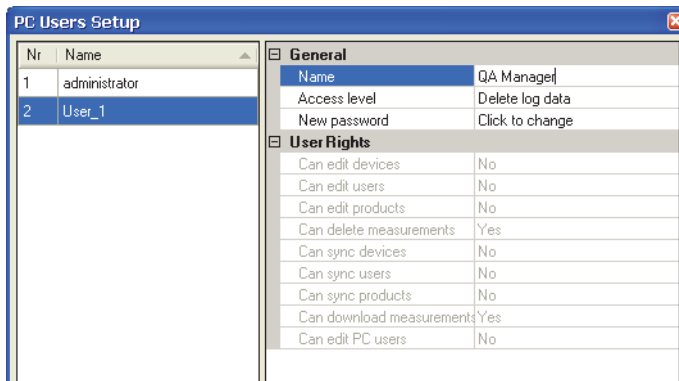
PC Users Setup

| Nr | Name |
|---|---|
| 1 | administrator |
| 2 | User_1 |

⊟ General

| | |
|---|---|
| Name | QA Manager |
| Access level | Delete log data |
| New password | Click to change |

⊟ User Rights

| | |
|---|---|
| Can edit devices | No |
| Can edit users | No |
| Can edit products | No |
| Can delete measurements | Yes |
| Can sync devices | No |
| Can sync users | No |
| Can sync products | No |
| Can download measurements | Yes |
| Can edit PC users | No |